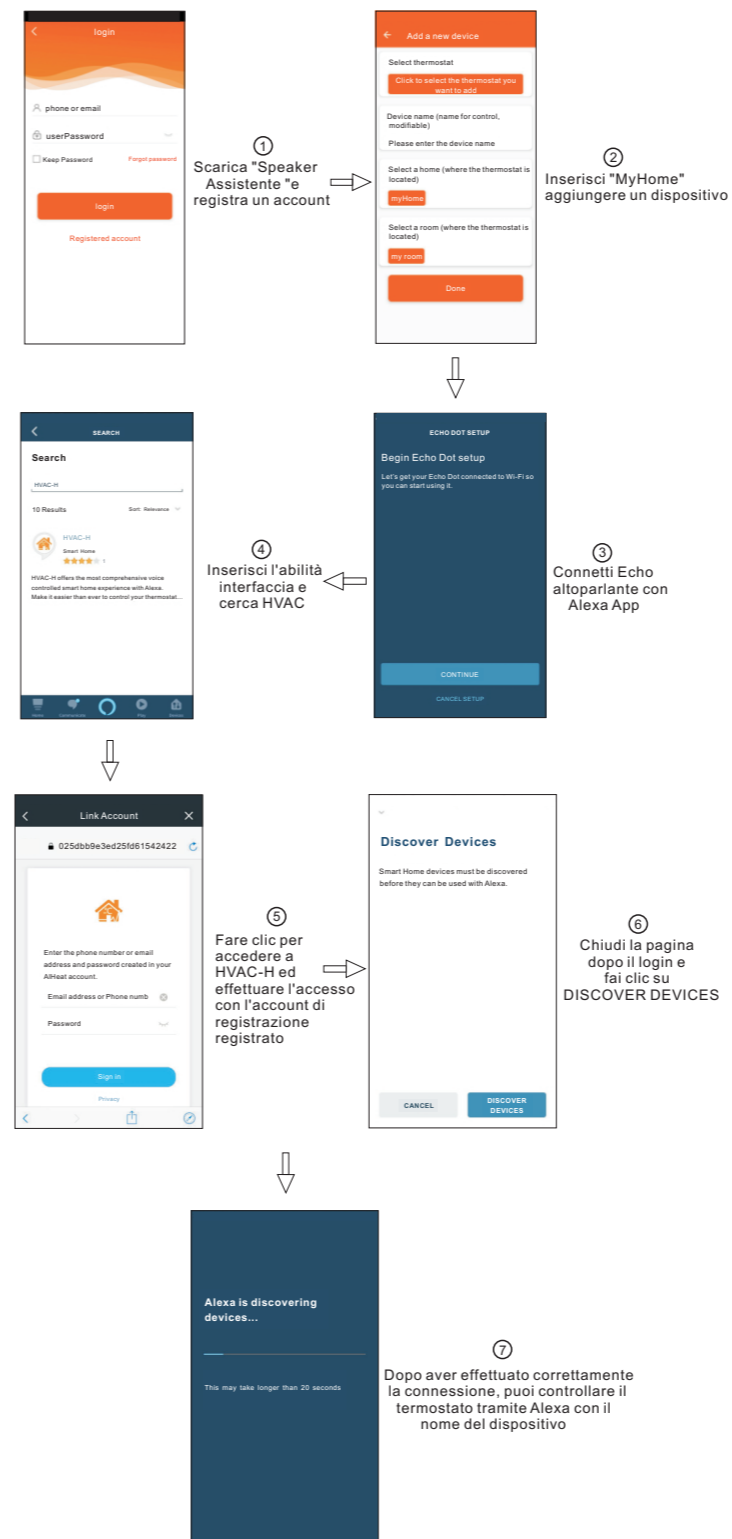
login

phone or email

userPassword

Keep Password

Forgot password

login

Registered account

①
Scarica "Speaker Assistente "e registra un account

Add a new device

Select thermostat

Click to select the thermostat you want to add

Device name (name for control, modifiable)

Please enter the device name

Select a home (where the thermostat is located)

myHome

Select a room (where the thermostat is located)

my room

Done

②
Inserisci "MyHome" aggiungere un dispositivo

SEARCH

Search

HVAC-H

10 Results

Sort: Relevance

HVAC-H

Smart Home

HVAC-H offers the most comprehensive voice controlled smart home experience with Alexa. Make it easier than ever to control your thermostat...

④
Inserisci l'abilità interfaccia e cerca HVAC

ECHO DOT SETUP

Begin Echo Dot setup

Let's get your Echo Dot connected to Wi-Fi so you can start using it.

CONTINUE

CANCEL SETUP

③
Connetti Echo altoparlante con Alexa App

Link Account

025dbb9e3ed25fd61542422

Enter the phone number or email address and password created in your AlHeat account.

Email address or Phone numb

Password

Sign in

Privacy

⑤
Fare clic per accedere a HVAC-H ed effettuare l'accesso con l'account di registrazione registrato

Discover Devices

Smart Home devices must be discovered before they can be used with Alexa.

CANCEL

DISCOVER DEVICES

⑥
Chiudi la pagina dopo il login e fai clic su DISCOVER DEVICES

Alexa is discovering devices...

This may take longer than 20 seconds

⑦
Dopo aver effettuato correttamente la connessione, puoi controllare il termostato tramite Alexa con il nome del dispositivo